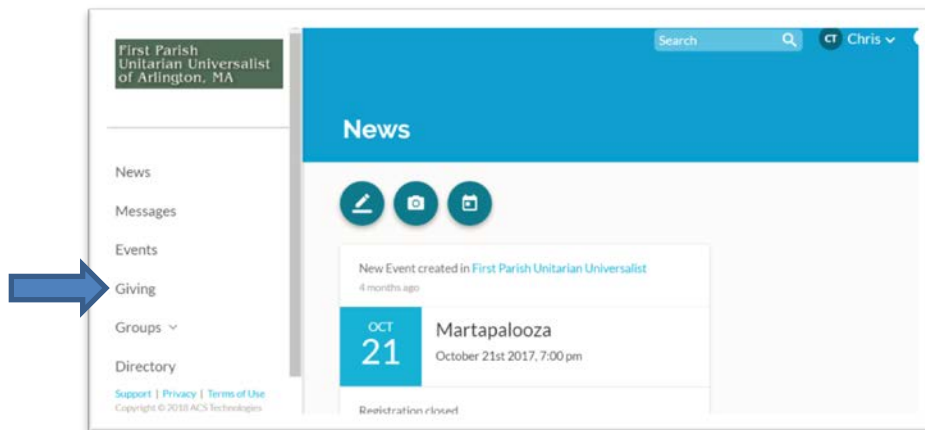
First Parish Unitarian Universalist of Arlington, MA

News

Messages

Events

Giving

Groups

Directory

Support | Privacy | Terms of Use
Copyright © 2018 ACS Technologies

Search

CT Chris

News

New Event created in First Parish Unitarian Universalist
4 months ago

OCT
21

Martapalooza
October 21st 2017, 7:00 pm

Registration closed